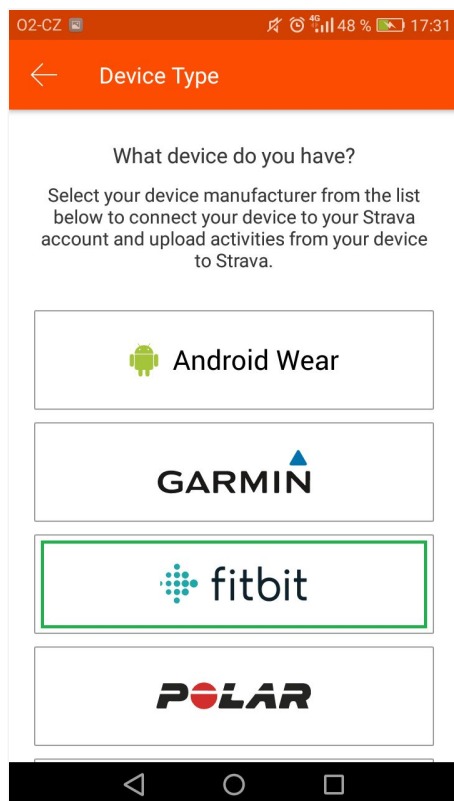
O2-CZ 4G 48 % 17:31

Device Type

What device do you have?

Select your device manufacturer from the list below to connect your device to your Strava account and upload activities from your device to Strava.

Android Wear

GARMIN

fitbit

POLAR